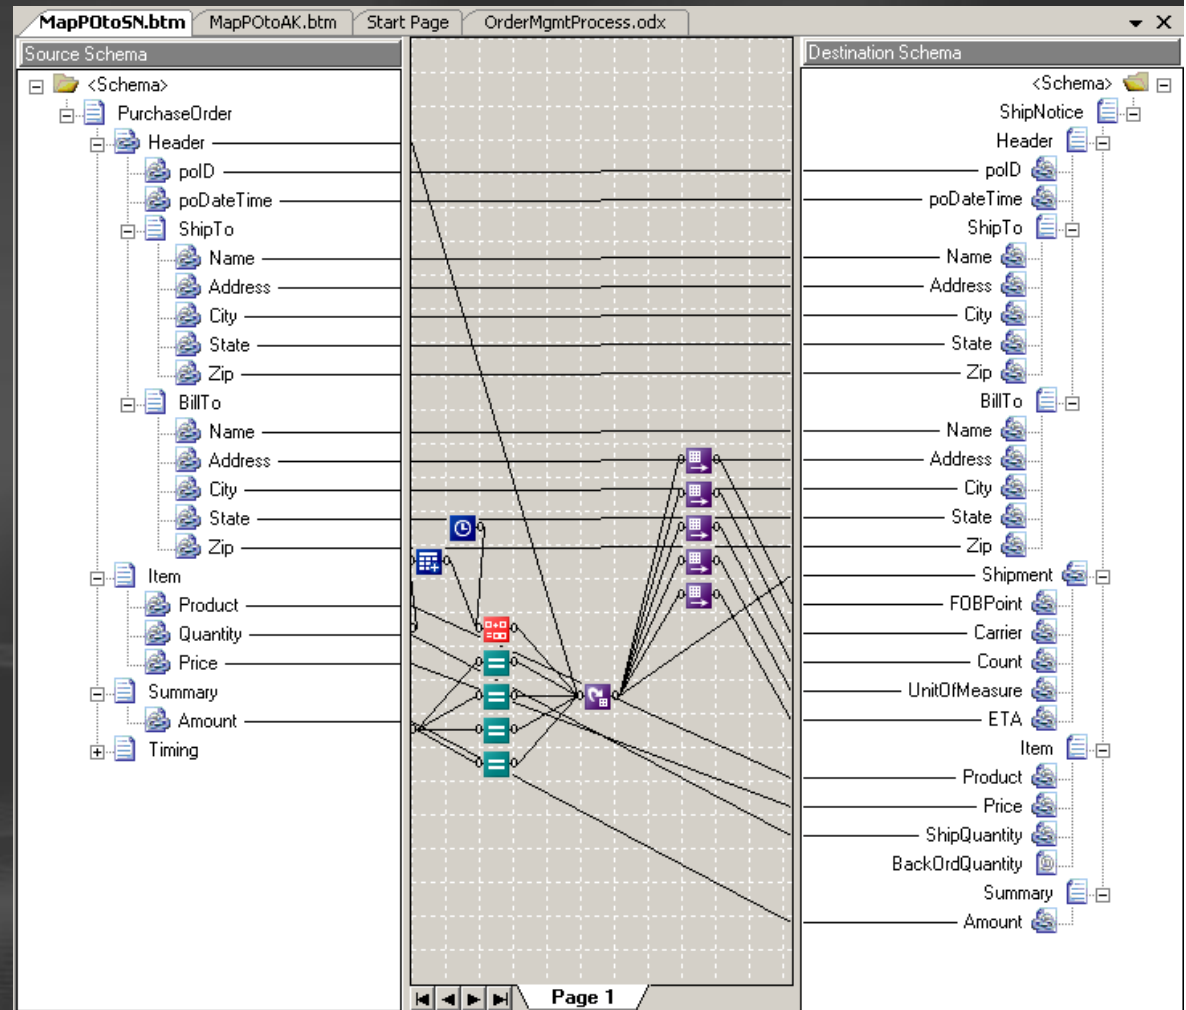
MapPOtoSN.btm | MapPOtoAK.btm | Start Page | OrderMgmtProcess.odx

Source Schema

<Schema>
PurchaseOrder
Header
poID
poDateTime
ShipTo
Name
Address
City
State
Zip
BillTo
Name
Address
City
State
Zip
Item
Product
Quantity
Price
Summary
Amount
Timing

Destination Schema

<Schema>
ShipNotice
Header
poID
poDateTime
ShipTo
Name
Address
City
State
Zip
BillTo
Name
Address
City
State
Zip
Shipment
FOBPoint
Carrier
Count
UnitOfMeasure
ETA
Item
Product
Price
ShipQuantity
BackOrdQuantity
Summary
Amount

Page 1